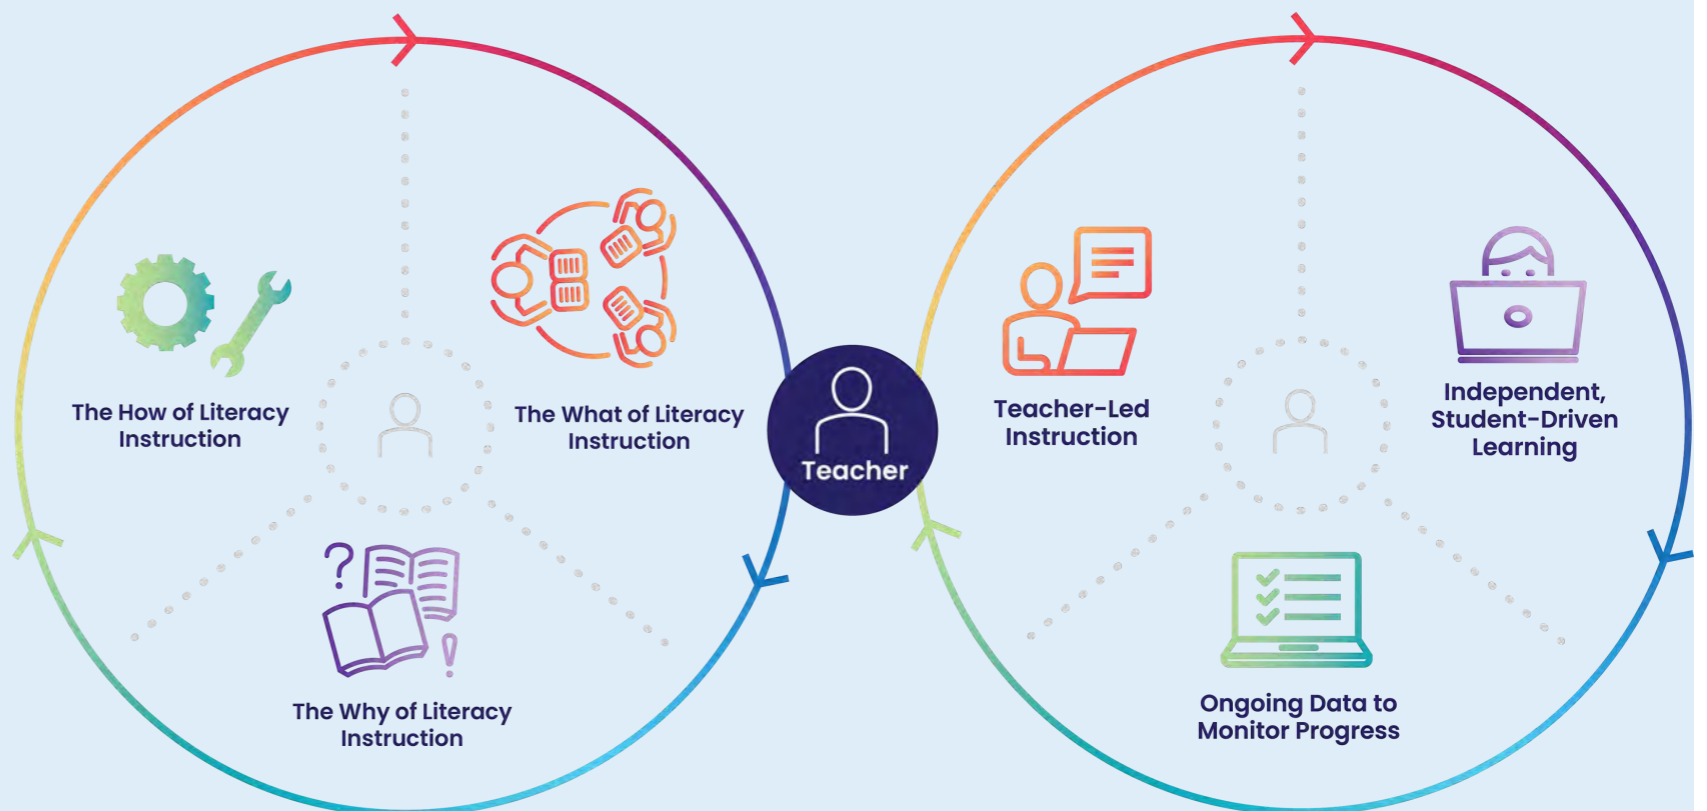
The How of Literacy Instruction

The What of Literacy Instruction

The Why of Literacy Instruction

Teacher

Teacher-Led Instruction

Independent, Student-Driven Learning

Ongoing Data to Monitor Progress